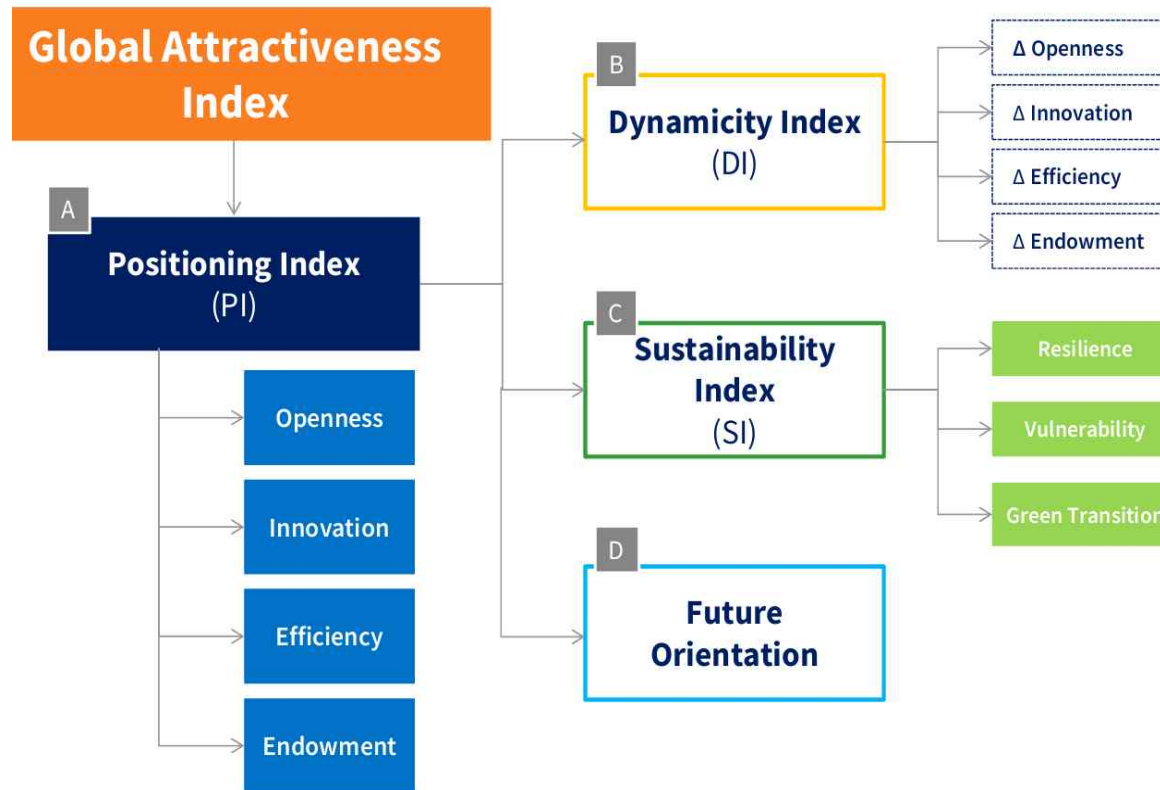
Global Attractiveness Index

A
Positioning Index
(PI)

Openness

Innovation

Efficiency

Endowment

B
Dynamicity Index
(DI)

Δ Openness

Δ Innovation

Δ Efficiency

Δ Endowment

C
Sustainability Index
(SI)

Resilience

Vulnerability

Green Transition

D
Future Orientation